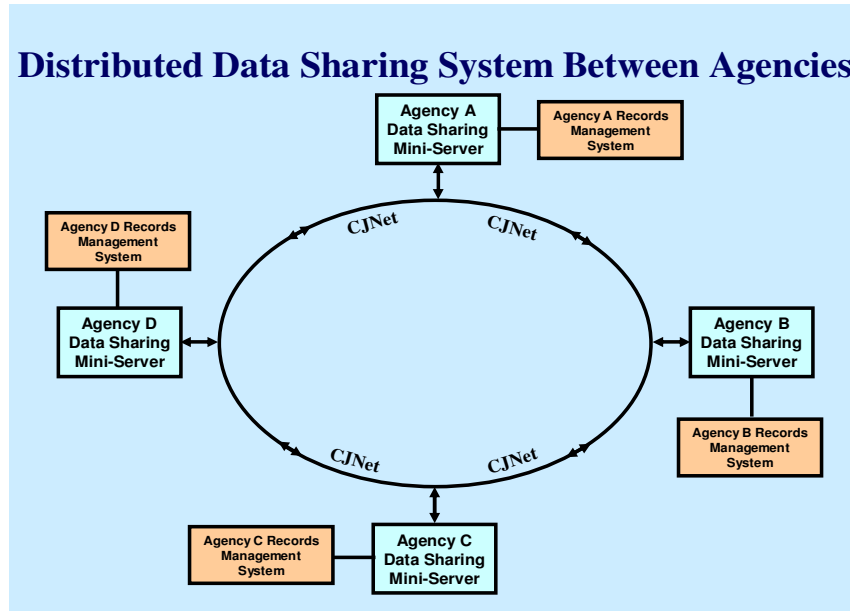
Distributed Data Sharing System Between Agencies

Agency A Data Sharing Mini-Server

Agency A Records Management System

Agency D Records Management System

CJNet

CJNet

Agency D Data Sharing Mini-Server

Agency B Data Sharing Mini-Server

Agency B Records Management System

CJNet

CJNet

Agency C Records Management System

Agency C Data Sharing Mini-Server